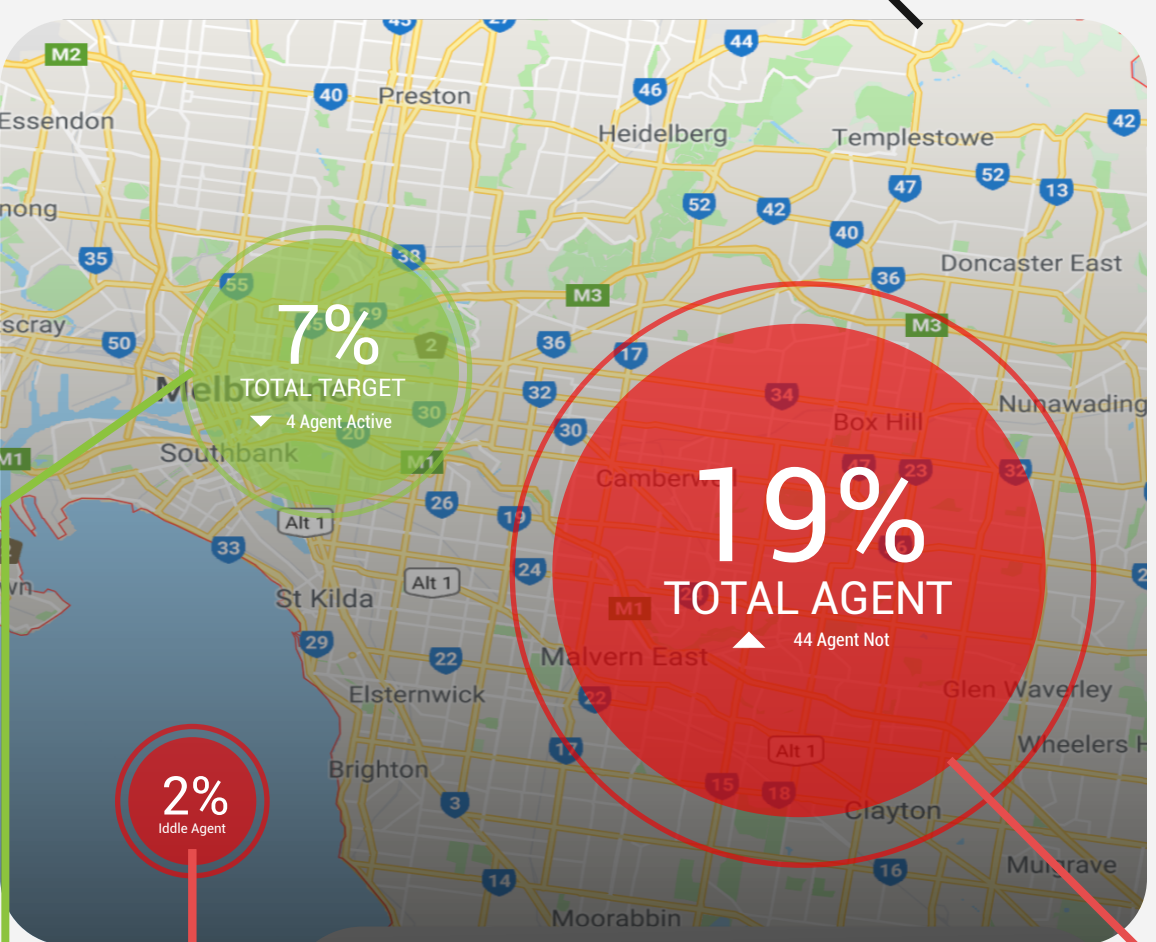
M2
45
27
44
40
Preston
46
Essendon
Heidelberg
Templestowe
42
nong
52
42
47
52
13
35
40
38
36
Doncaster East
55
M3
scray
7%
M3
50
TOTAL TARGET
36
17
Melbourne
4 Agent Active
32
34
Nunawading
30
30
Box Hill
M1
Southbank
M1
Camberwell
23
32
26
19
19%
Alt 1
33
24
Alt 1
TOTAL AGENT
St Kilda
M1
44 Agent Not
29
22
Malvern East
Elsternwick
22
Glen Waverley
17
Alt 1
Wheelers H
2%
Brighton
Iddle Agent
3
15
18
Clayton
16
14
Mulgrave
Moorabbin